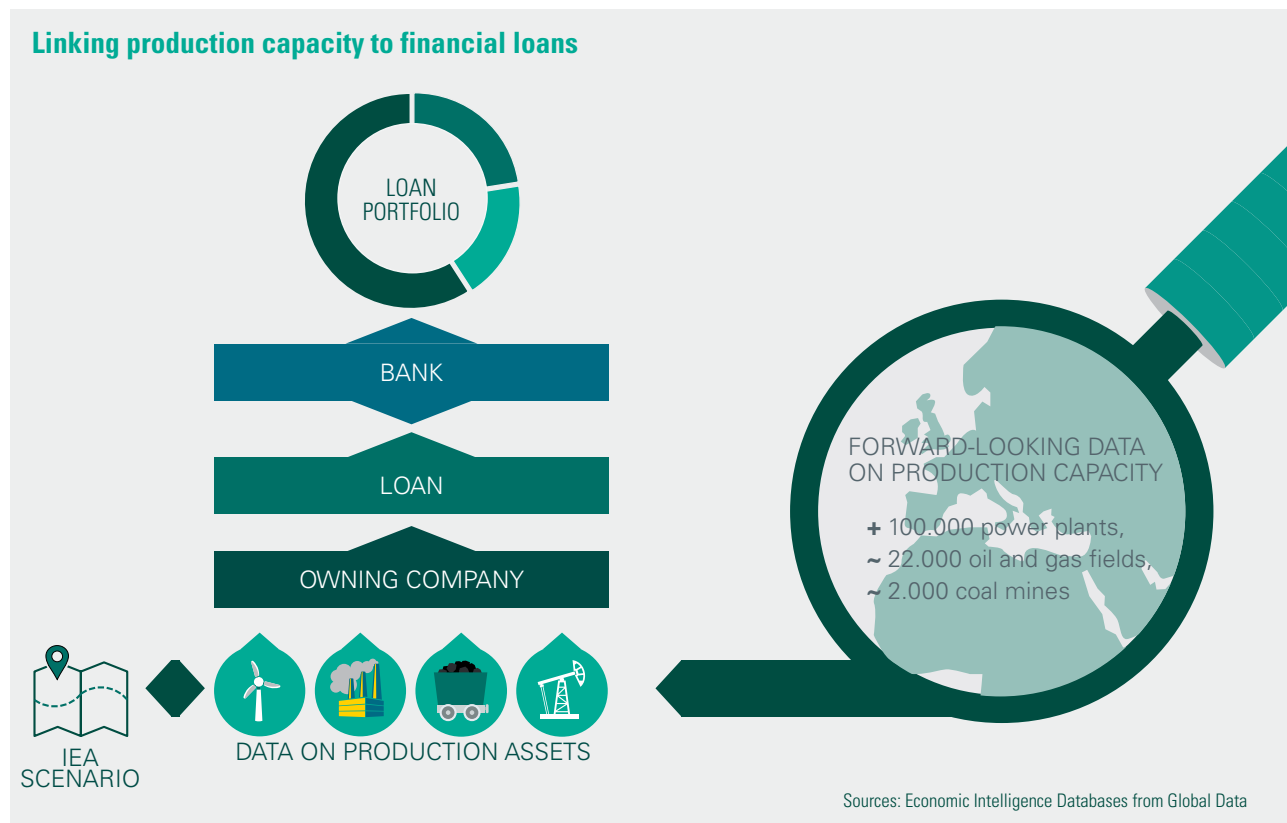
Linking production capacity to financial loans

LOAN PORTFOLIO

BANK

LOAN

OWNING COMPANY

FORWARD-LOOKING DATA ON PRODUCTION CAPACITY

+ 100.000 power plants,
~ 22.000 oil and gas fields,
~ 2.000 coal mines

IEA SCENARIO

DATA ON PRODUCTION ASSETS

Sources: Economic Intelligence Databases from Global Data